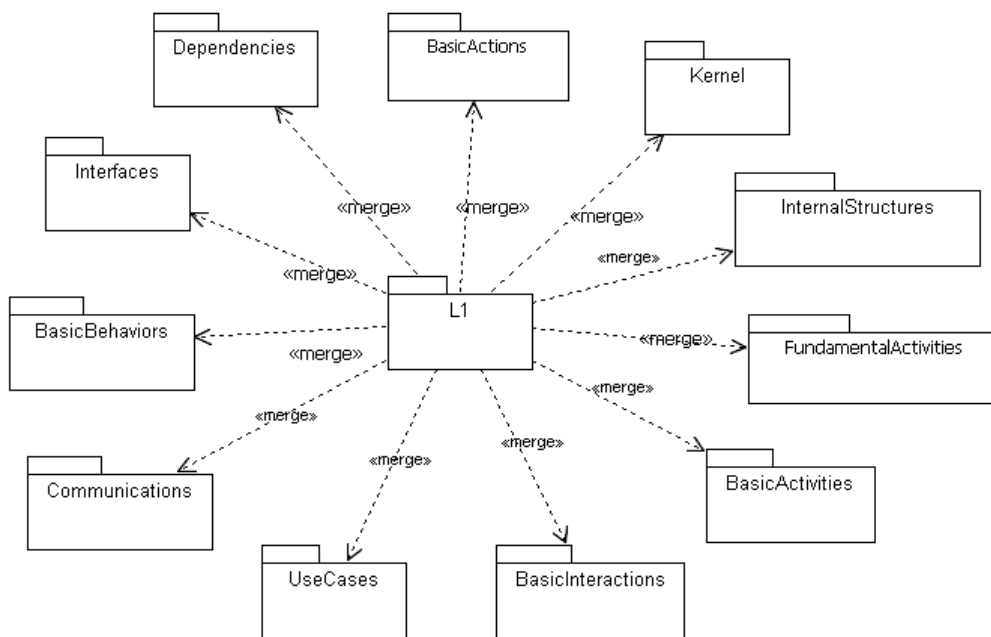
Dependencies

BasicActions

Kernel

Interfaces

InternalStructures

«merge»

«merge»

«merge»

«merge»

«merge»

L1

BasicBehaviors

«merge»

«merge»

FundamentalActivities

«merge»

«merge»

«merge»

«merge»

BasicActivities

Communications

UseCases

BasicInteractions